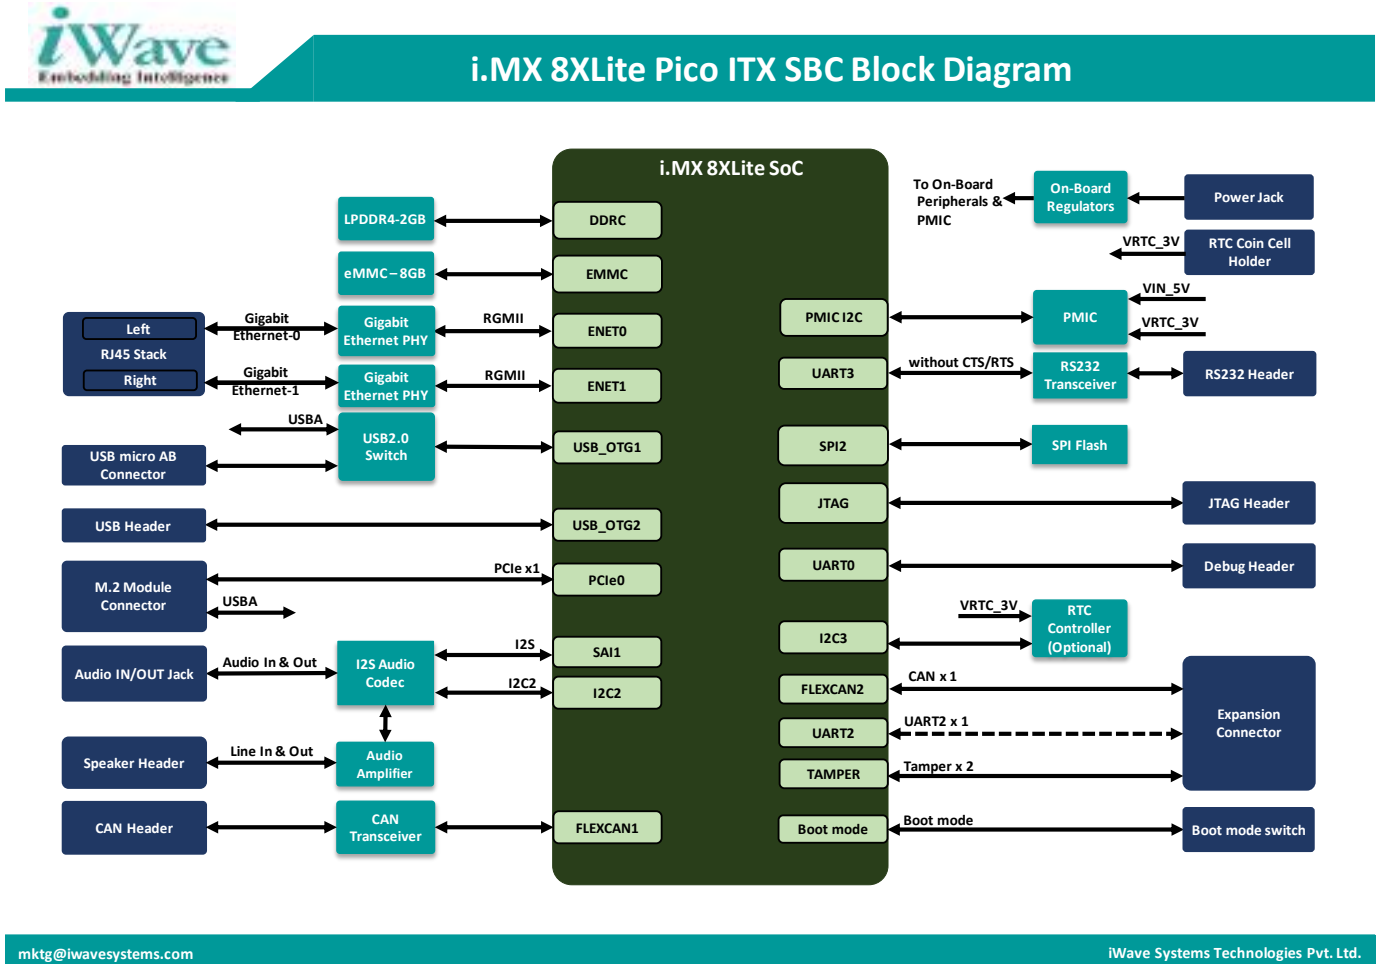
iWave
Embedding Intelligence

i.MX 8XLite Pico ITX SBC Block Diagram

i.MX 8XLite SoC

LPDDR4-2GB
DDRC
eMMC – 8GB
EMMC

Left
RJ45 Stack
Right

Gigabit Ethernet-0
Gigabit Ethernet PHY
RGMII
ENET0

Gigabit Ethernet-1
Gigabit Ethernet PHY
RGMII
ENET1

USBA
USB micro AB Connector
USB2.0 Switch
USB_OTG1

USB Header
USB_OTG2

M.2 Module Connector
PCIe x1
USBA
PCIe0

Audio IN/OUT Jack
Audio In & Out
I2S Audio Codec
I2S
SAI1
I2C2
I2C2

Speaker Header
Line In & Out
Audio Amplifier

CAN Header
CAN Transceiver
FLEXCAN1

To On-Board Peripherals & PMIC
On-Board Regulators
Power Jack
VRTC_3V
RTC Coin Cell Holder

PMIC I2C
PMIC
VIN_5V
VRTC_3V

UART3
without CTS/RTS
RS232 Transceiver
RS232 Header

SPI2
SPI Flash

JTAG
JTAG Header

UART0
Debug Header

I2C3
VRTC_3V
RTC Controller (Optional)

FLEXCAN2
CAN x 1
UART2
UART2 x 1
TAMPER
Tamper x 2
Expansion Connector

Boot mode
Boot mode
Boot mode switch

mktg@iwavesystems.com
iWave Systems Technologies Pvt. Ltd.